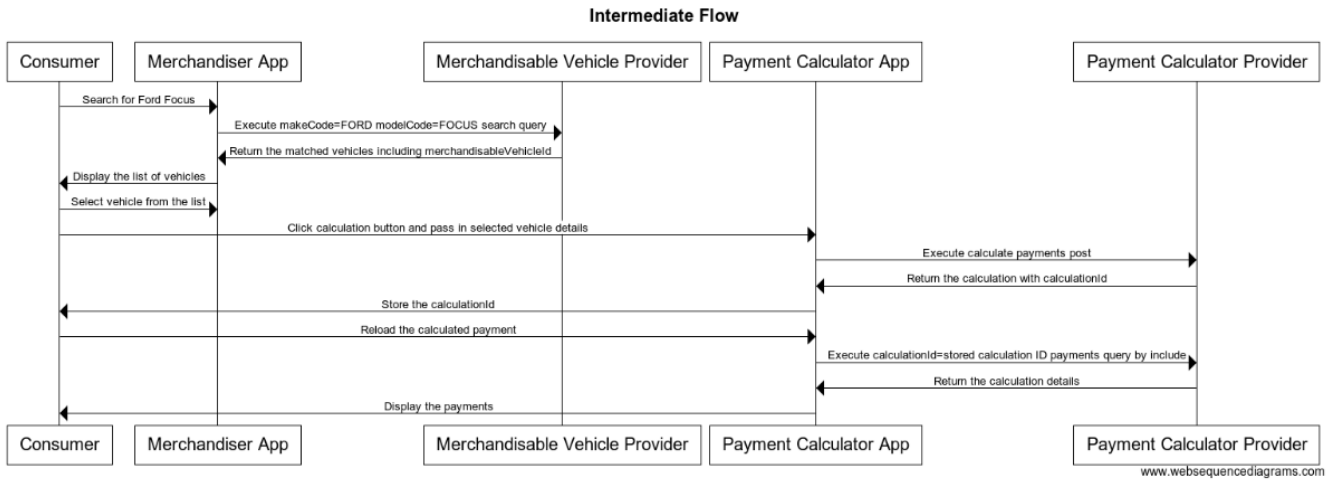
Intermediate Flow

Consumer

Merchandiser App

Merchandisable Vehicle Provider

Payment Calculator App

Payment Calculator Provider

Search for Ford Focus

Execute makeCode=FORD modelCode=FOCUS search query

Return the matched vehicles including merchandisableVehicleId

Display the list of vehicles

Select vehicle from the list

Click calculation button and pass in selected vehicle details

Execute calculate payments post

Return the calculation with calculationId

Store the calculationId

Reload the calculated payment

Execute calculationId=stored calculation ID payments query by include

Return the calculation details

Display the payments

Consumer

Merchandiser App

Merchandisable Vehicle Provider

Payment Calculator App

Payment Calculator Provider

www.websequencediagrams.com